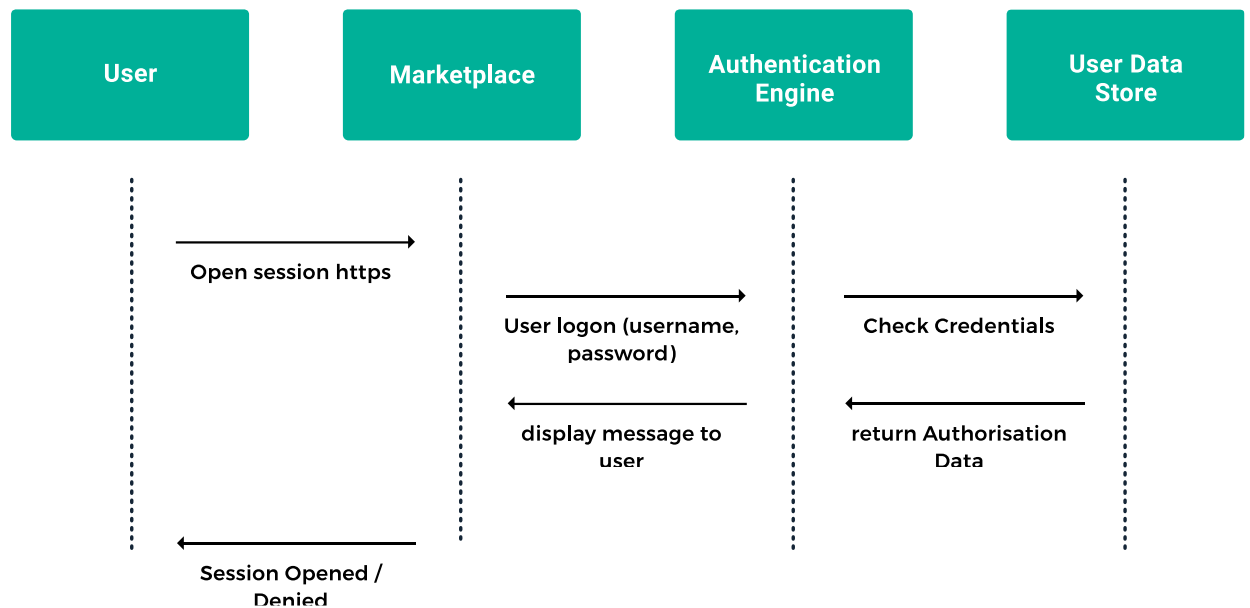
User

Marketplace

Authentication Engine

User Data Store

Open session https

User logon (username, password)

Check Credentials

display message to user

return Authorisation Data

Session Opened / Denied